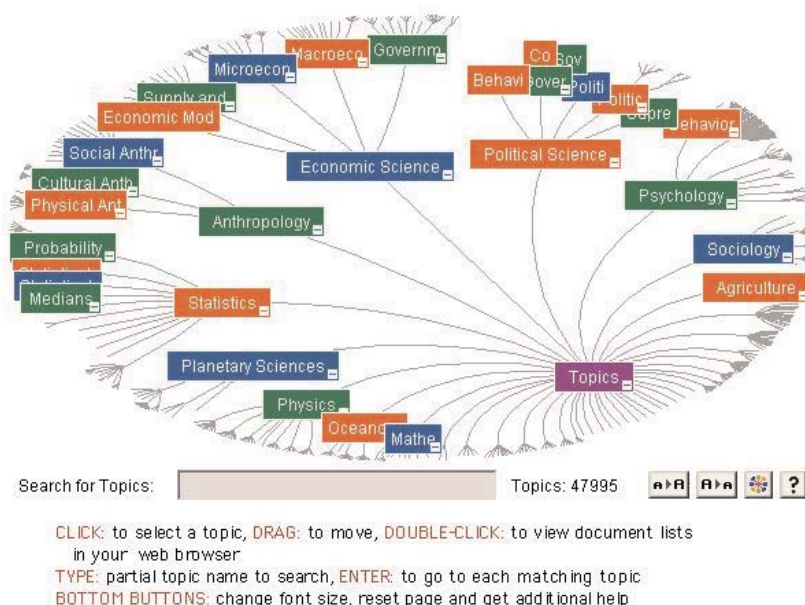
Macroeco Governm Microecon Supply and Economic Mod Social Anthr Cultural Anth Physical Ant Probability Medians Co Gov Behavi Gover Politi Politic Supre Behavior Political Science Economic Science Anthropology Psychology Sociology Agriculture Statistics Planetary Sciences Topics Physics Oceano Mathe

Search for Topics: Topics: 47995 ?

CLICK: to select a topic, DRAG: to move, DOUBLE-CLICK: to view document lists in your web browser
TYPE: partial topic name to search, ENTER: to go to each matching topic
BOTTOM BUTTONS: change font size, reset page and get additional help